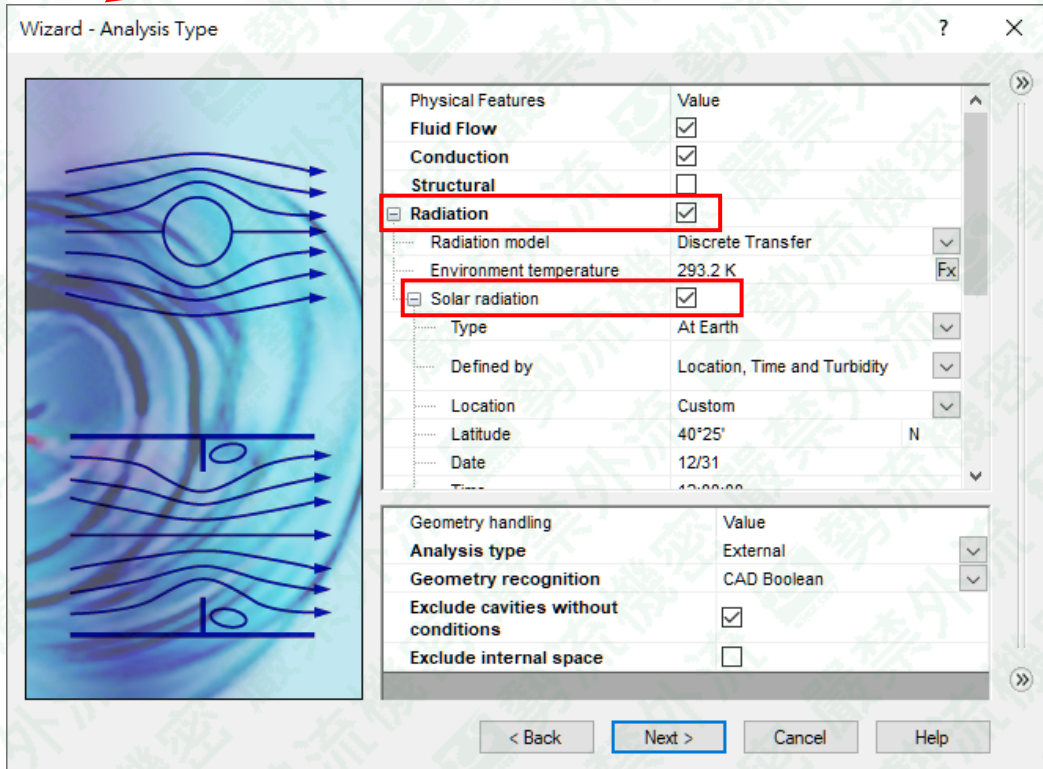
Wizard - Analysis Type

?

| Physical Features | Value |
|---|---|
| Fluid Flow | ☑ |
| Conduction | ☑ |
| Structural | ☐ |
| Radiation | ☑ |
| Radiation model | Discrete Transfer |
| Environment temperature | 293.2 K |
| Solar radiation | ☑ |
| Type | At Earth |
| Defined by | Location, Time and Turbidity |
| Location | Custom |
| Latitude | 40°25' N |
| Date | 12/31 |
| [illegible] | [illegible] |

| Geometry handling | Value |
|---|---|
| Analysis type | External |
| Geometry recognition | CAD Boolean |
| Exclude cavities without conditions | ☑ |
| Exclude internal space | ☐ |

< Back   Next >   Cancel   Help